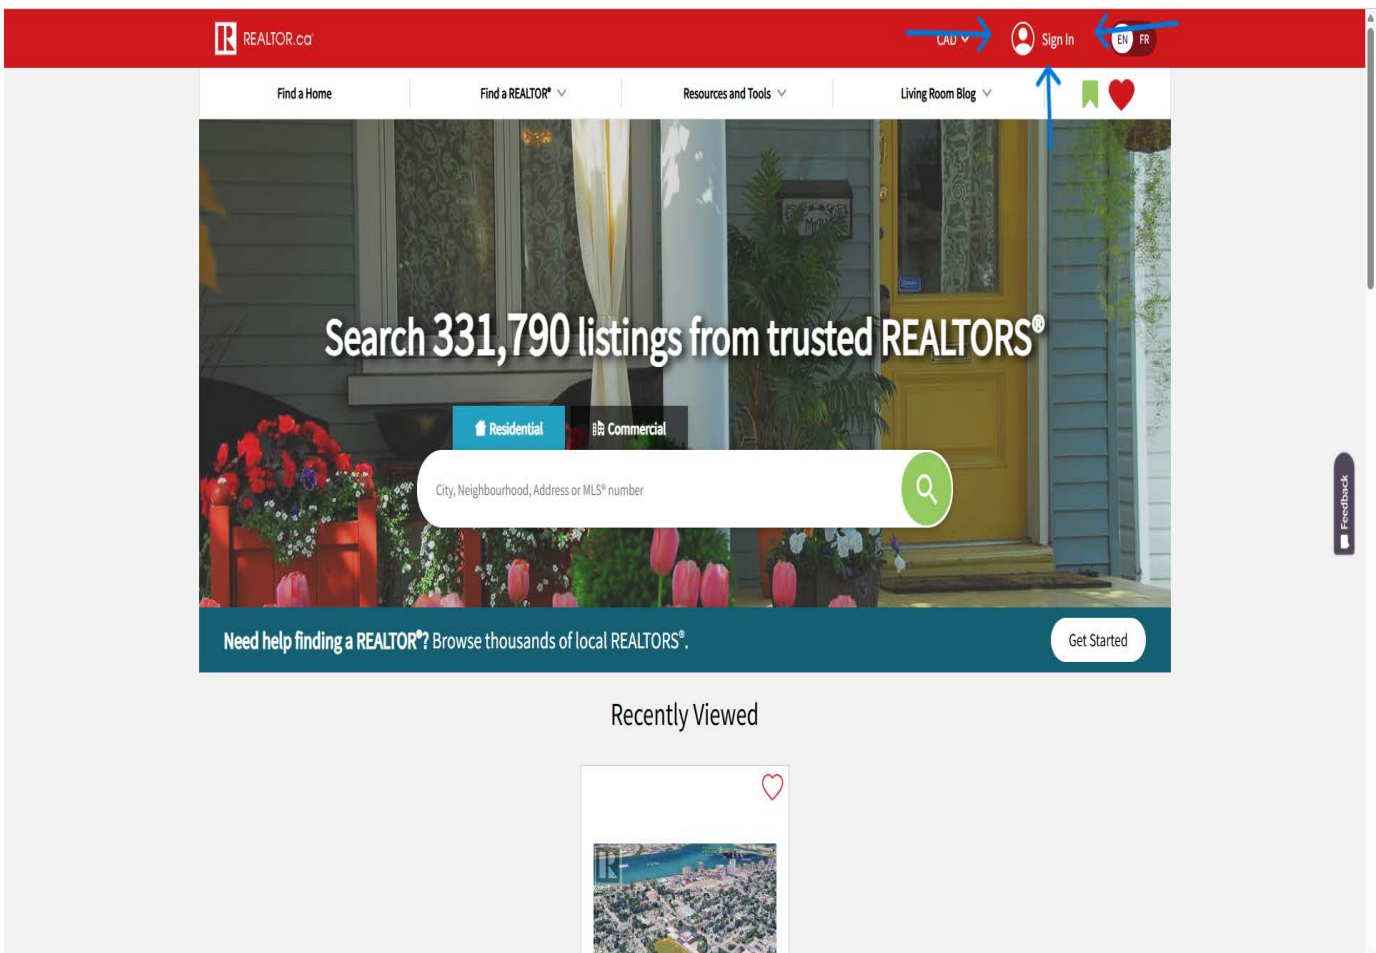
REALTOR.ca

CAD

Sign In

EN FR

Find a Home

Find a REALTOR®

Resources and Tools

Living Room Blog

Search 331,790 listings from trusted REALTORS®

Residential

Commercial

City, Neighbourhood, Address or MLS® number

Need help finding a REALTOR®? Browse thousands of local REALTORS®.

Get Started

Recently Viewed

Feedback